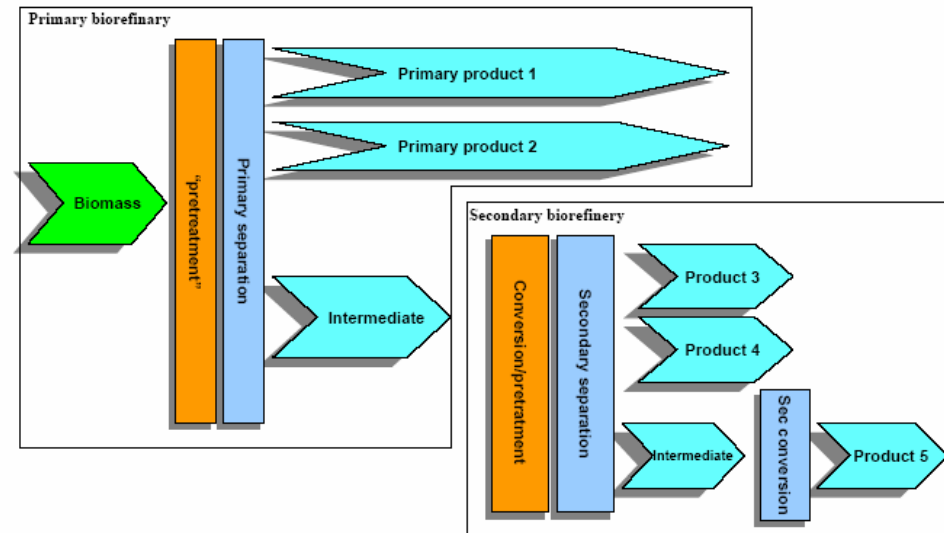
Primary biorefinary

Biomass

"pretreatment"

Primary separation

Primary product 1

Primary product 2

Intermediate

Secondary biorefinery

Conversion/pretreatment

Secondary separation

Product 3

Product 4

Intermediate

Sec conversion

Product 5